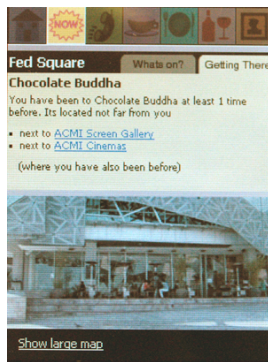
NOW

Fed Square

Whats on?

Getting There

Chocolate Buddha

You have been to Chocolate Buddha at least 1 time before. Its located not far from you

• next to ACMI Screen Gallery
• next to ACMI Cinemas

(where you have also been before)

Show large map